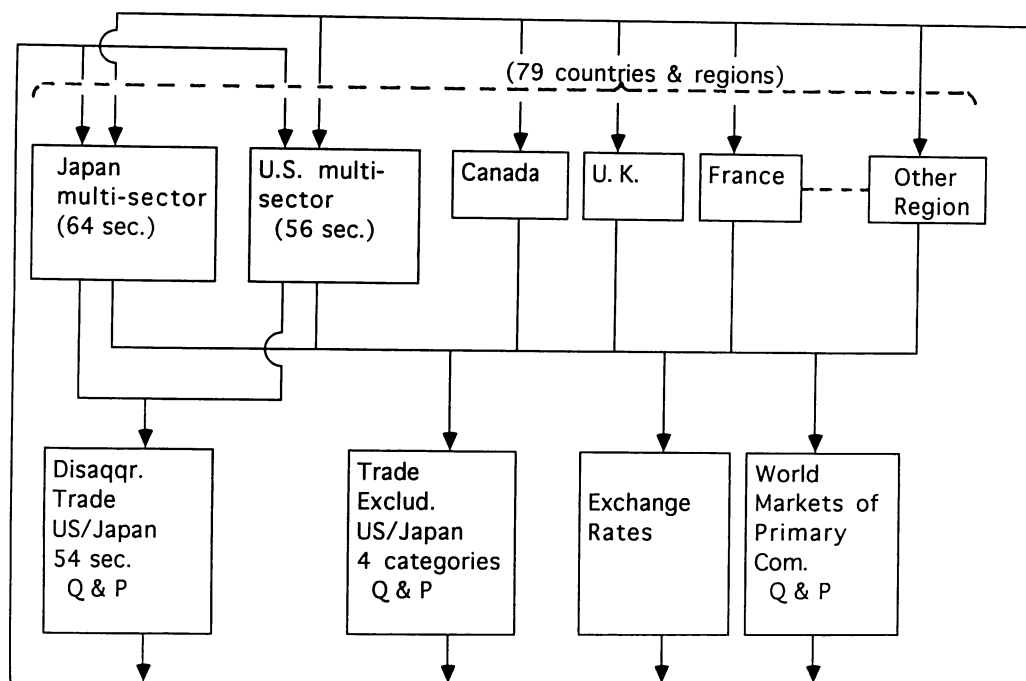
(79 countries & regions)

Japan multi-sector (64 sec.)

U.S. multi-sector (56 sec.)

Canada

U. K.

France

Other Region

Disaqqr. Trade US/Japan 54 sec. Q & P

Trade Exclud. US/Japan 4 categories Q & P

Exchange Rates

World Markets of Primary Com. Q & P